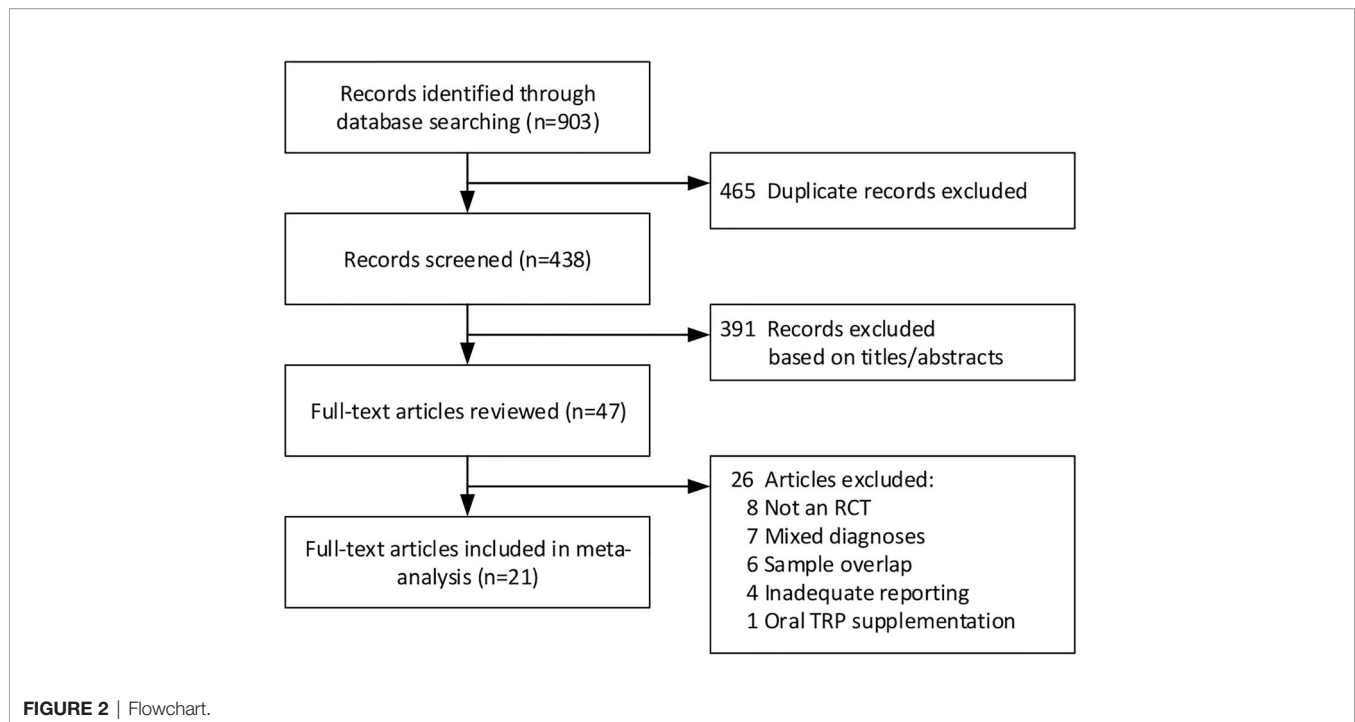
Records identified through database searching (n=903)

465 Duplicate records excluded

Records screened (n=438)

391 Records excluded based on titles/abstracts

Full-text articles reviewed (n=47)

26 Articles excluded:
8 Not an RCT
7 Mixed diagnoses
6 Sample overlap
4 Inadequate reporting
1 Oral TRP supplementation

Full-text articles included in meta-analysis (n=21)

FIGURE 2 | Flowchart.